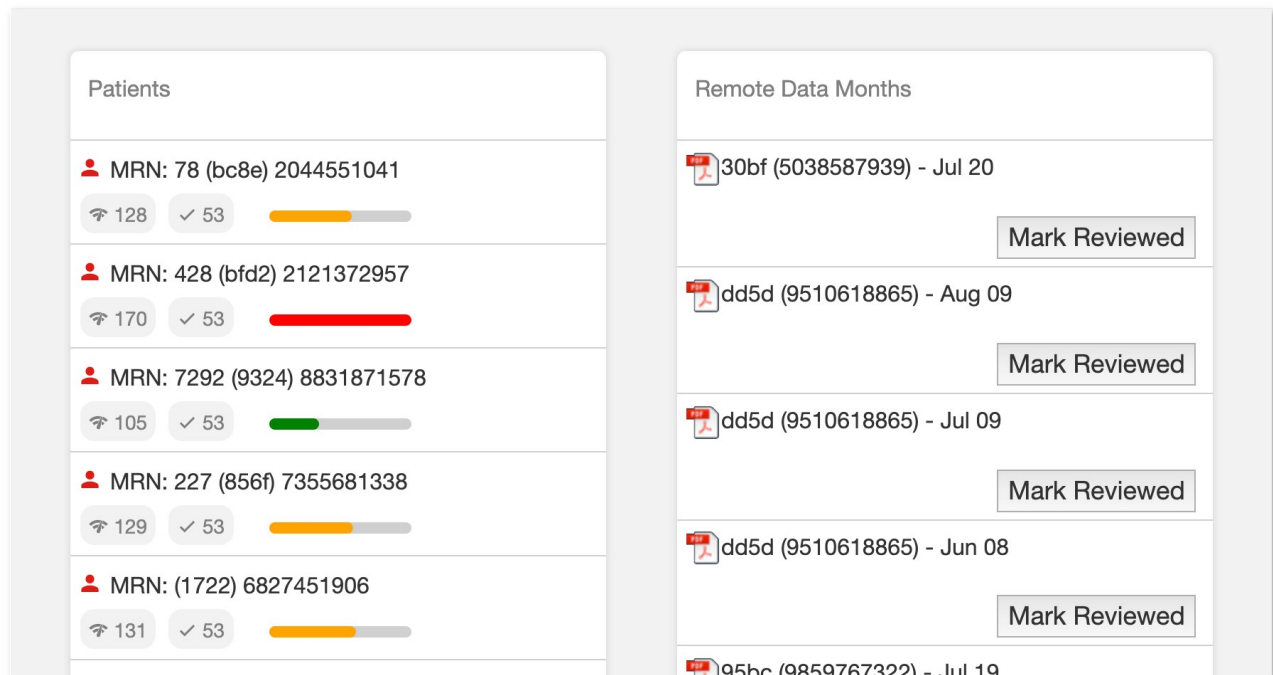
Patients

MRN: 78 (bc8e) 2044551041
128 ✓ 53

MRN: 428 (bfd2) 2121372957
170 ✓ 53

MRN: 7292 (9324) 8831871578
105 ✓ 53

MRN: 227 (856f) 7355681338
129 ✓ 53

MRN: (1722) 6827451906
131 ✓ 53

Remote Data Months

PDF 30bf (5038587939) - Jul 20
Mark Reviewed

PDF dd5d (9510618865) - Aug 09
Mark Reviewed

PDF dd5d (9510618865) - Jul 09
Mark Reviewed

PDF dd5d (9510618865) - Jun 08
Mark Reviewed

PDF 95bc (9859767322) - Jul 19